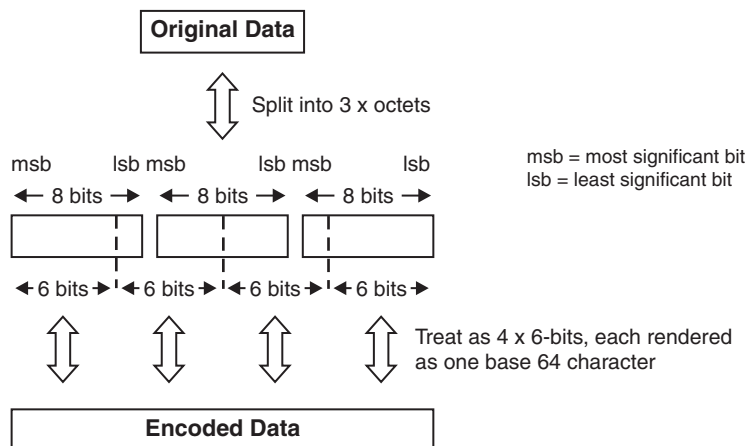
Original Data

Split into 3 x octets

msb lsb msb lsb msb lsb

msb = most significant bit
lsb = least significant bit

← 8 bits → ← 8 bits → ← 8 bits →

← 6 bits → ← 6 bits → ← 6 bits → ← 6 bits →

Treat as 4 x 6-bits, each rendered as one base 64 character

Encoded Data